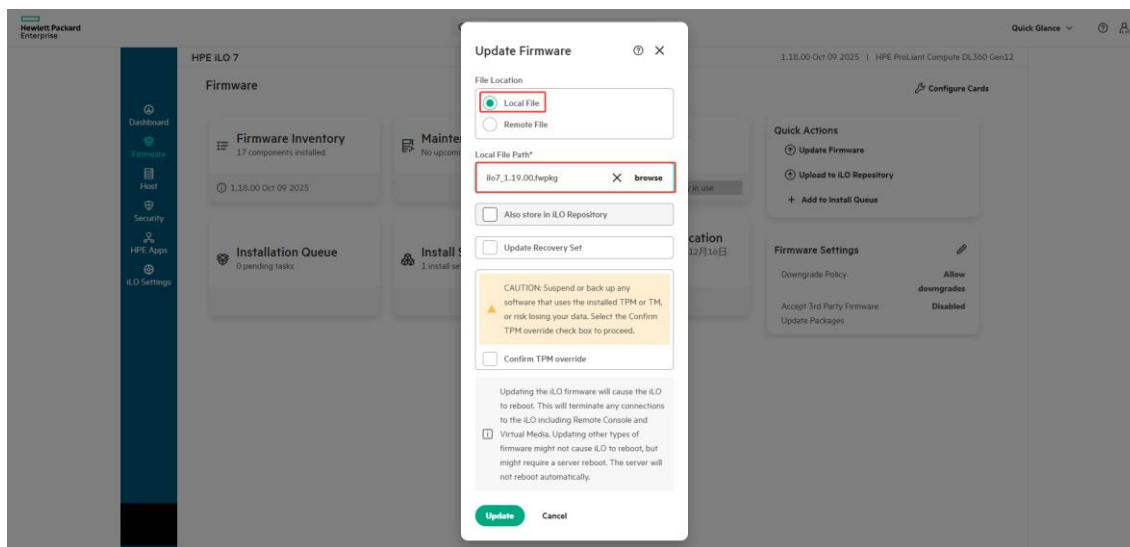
Hewlett Packard Enterprise

Quick Glance

HPE iLO 7

1.18.00 Oct 09 2025 | HPE ProLiant Compute DL360 Gen12

Firmware

Configure Cards

Dashboard
Firmware
Host
Security
HPE Apps
iLO Settings

Firmware Inventory
17 components installed

1.18.00 Oct 09 2025

Mainte
No upcom

y in use

Installation Queue
0 pending tasks

Install S
1 install se

cation
12月16日

Quick Actions
Update Firmware
Upload to iLO Repository
+ Add to Install Queue

Firmware Settings
Downgrade Policy Allow downgrades
Accept 3rd Party Firmware Update Packages Disabled

Update Firmware

File Location
Local File
Remote File

Local File Path*
ilo7_1.19.00.fwpkg browse

Also store in iLO Repository

Update Recovery Set

CAUTION: Suspend or back up any software that uses the installed TPM or TM, or risk losing your data. Select the Confirm TPM override check box to proceed.

Confirm TPM override

Updating the iLO firmware will cause the iLO to reboot. This will terminate any connections to the iLO including Remote Console and Virtual Media. Updating other types of firmware might not cause iLO to reboot, but might require a server reboot. The server will not reboot automatically.

Update
Cancel